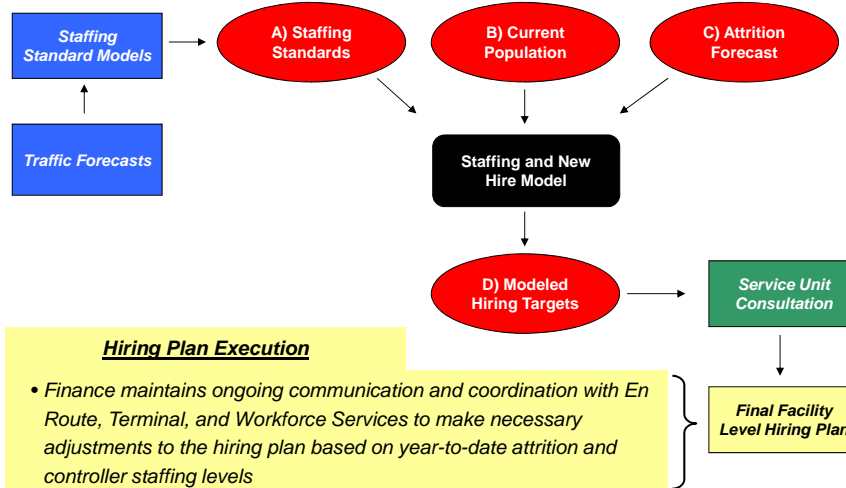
Staffing Standard Models

A) Staffing Standards

B) Current Population

C) Attrition Forecast

Traffic Forecasts

Staffing and New Hire Model

D) Modeled Hiring Targets

Service Unit Consultation

Hiring Plan Execution

• Finance maintains ongoing communication and coordination with En Route, Terminal, and Workforce Services to make necessary adjustments to the hiring plan based on year-to-date attrition and controller staffing levels

Final Facility Level Hiring Plan